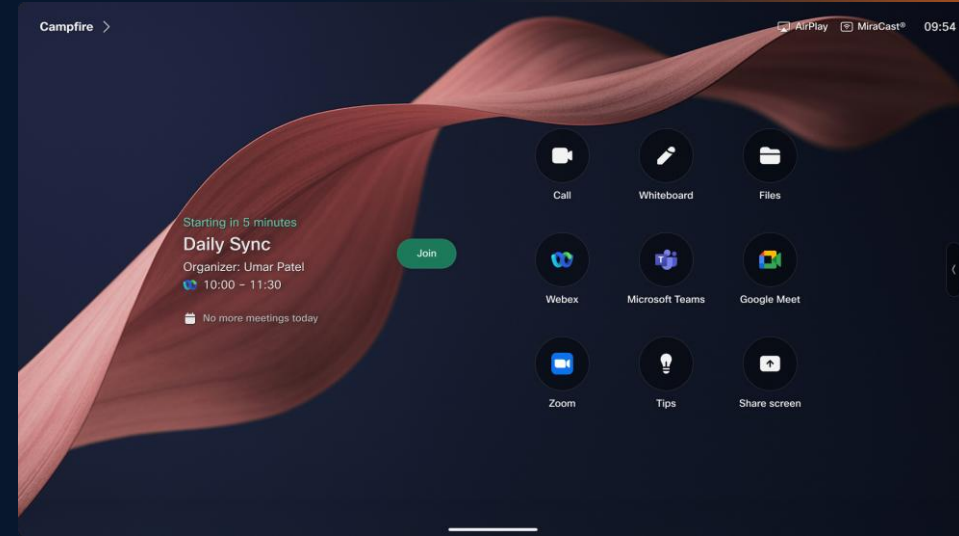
Campfire >

AirPlay MiraCast® 09:54

Starting in 5 minutes
Daily Sync
Organizer: Umar Patel
10:00 – 11:30

No more meetings today

Join

Call
Whiteboard
Files
Webex
Microsoft Teams
Google Meet
Zoom
Tips
Share screen